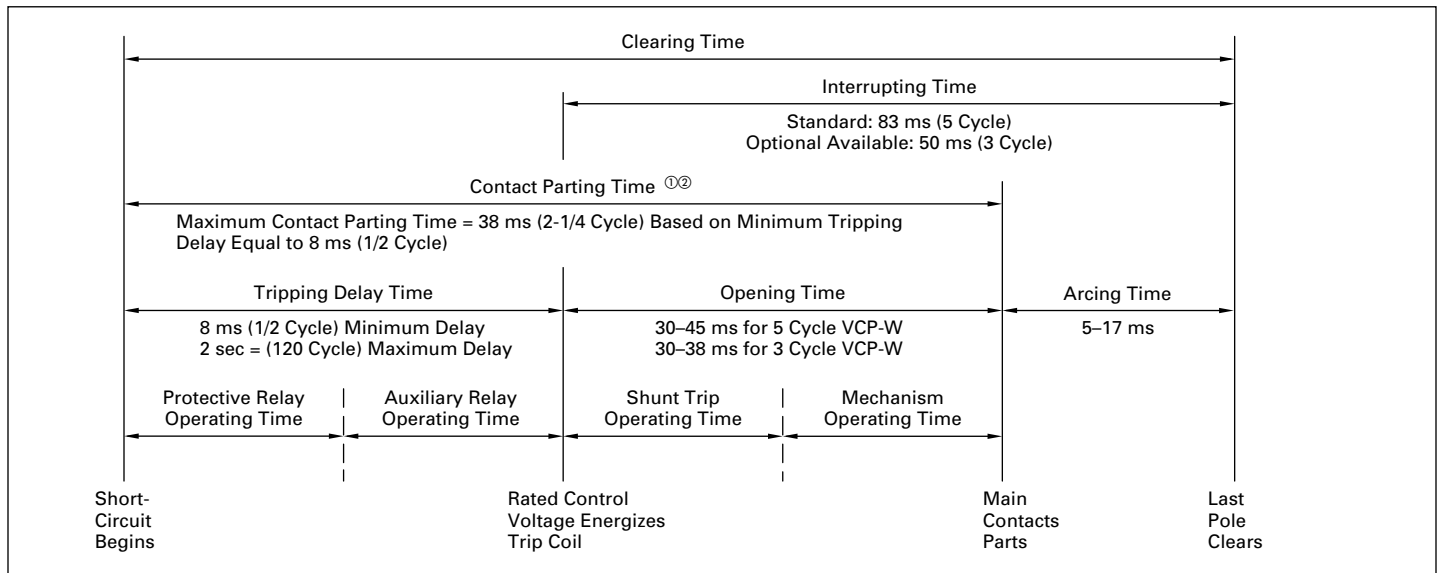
Clearing Time

Interrupting Time

Standard: 83 ms (5 Cycle)
Optional Available: 50 ms (3 Cycle)

Contact Parting Time ①②

Maximum Contact Parting Time = 38 ms (2-1/4 Cycle) Based on Minimum Tripping Delay Equal to 8 ms (1/2 Cycle)

Tripping Delay Time

8 ms (1/2 Cycle) Minimum Delay
2 sec = (120 Cycle) Maximum Delay

Opening Time

30–45 ms for 5 Cycle VCP-W
30–38 ms for 3 Cycle VCP-W

Arcing Time

5–17 ms

Protective Relay Operating Time

Auxiliary Relay Operating Time

Shunt Trip Operating Time

Mechanism Operating Time

Short-Circuit Begins

Rated Control Voltage Energizes Trip Coil

Main Contacts Parts

Last Pole Clears